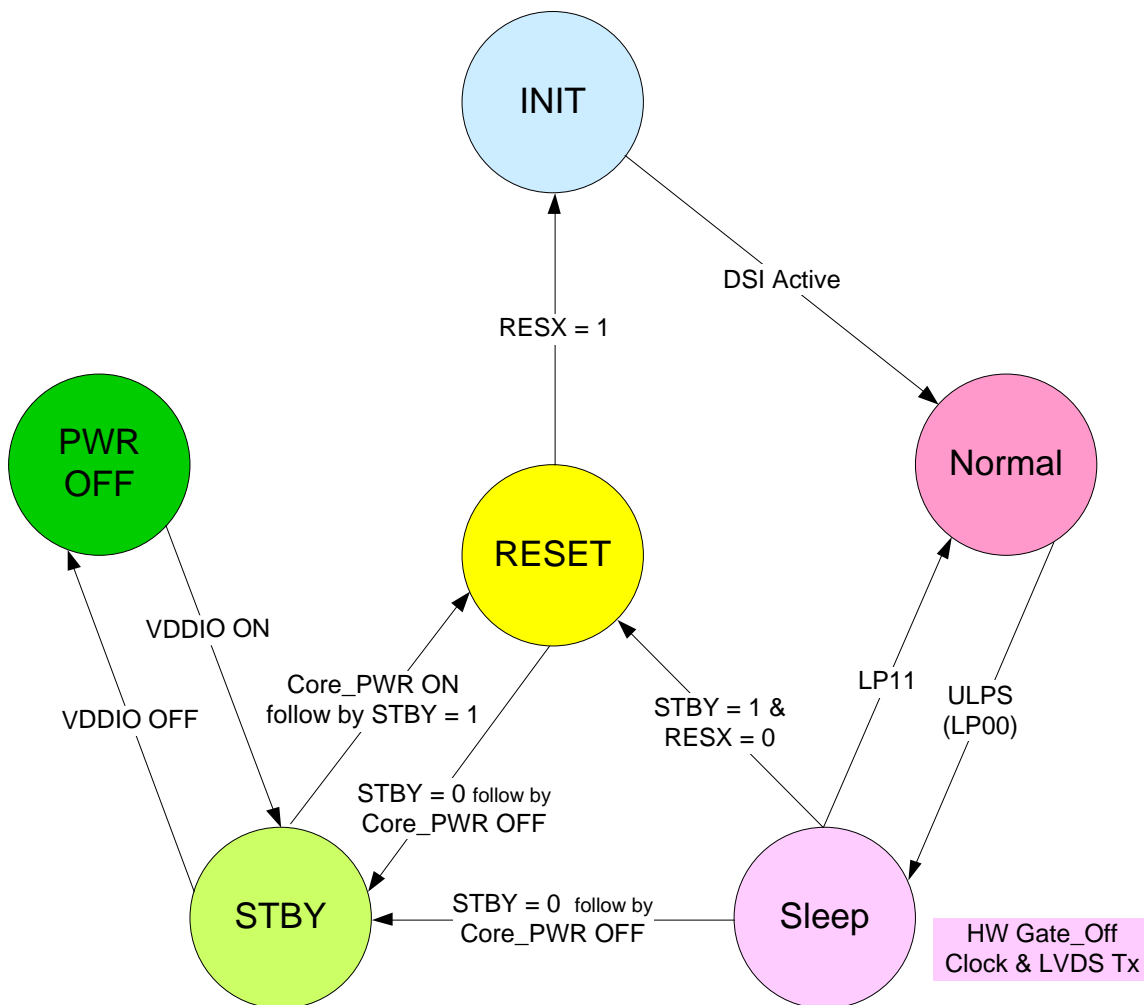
INIT

DSI Active

RESX = 1

PWR OFF

Normal

RESET

VDDIO ON

VDDIO OFF

Core_PWR ON follow by STBY = 1

STBY = 1 & RESX = 0

LP11

ULPS (LP00)

STBY = 0 follow by Core_PWR OFF

STBY

STBY = 0 follow by Core_PWR OFF

Sleep

HW Gate_Off Clock & LVDS Tx